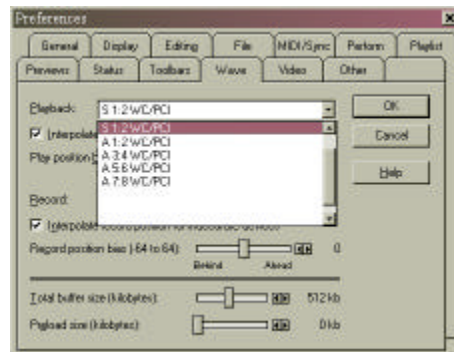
Preferences

General
Display
Editing
File
MIDI/Sync
Perform
Playlist
Preview
Status
Toolbars
Wave
Video
Other

Playback:
S 1:2 WC/PCI
S 1:2 WC/PCI
A 1:2 WC/PCI
A 3:4 WC/PCI
A 5:6 WC/PCI
A 7:8 WC/PCI

Interpolate
Play position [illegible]

Record:
Interpolate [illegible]

Record position bias (-64 to 64):
0
Behind
Ahead

Total buffer size (kilobytes):
512 kb

Preload size (kilobytes):
0 kb

OK
Cancel
Help